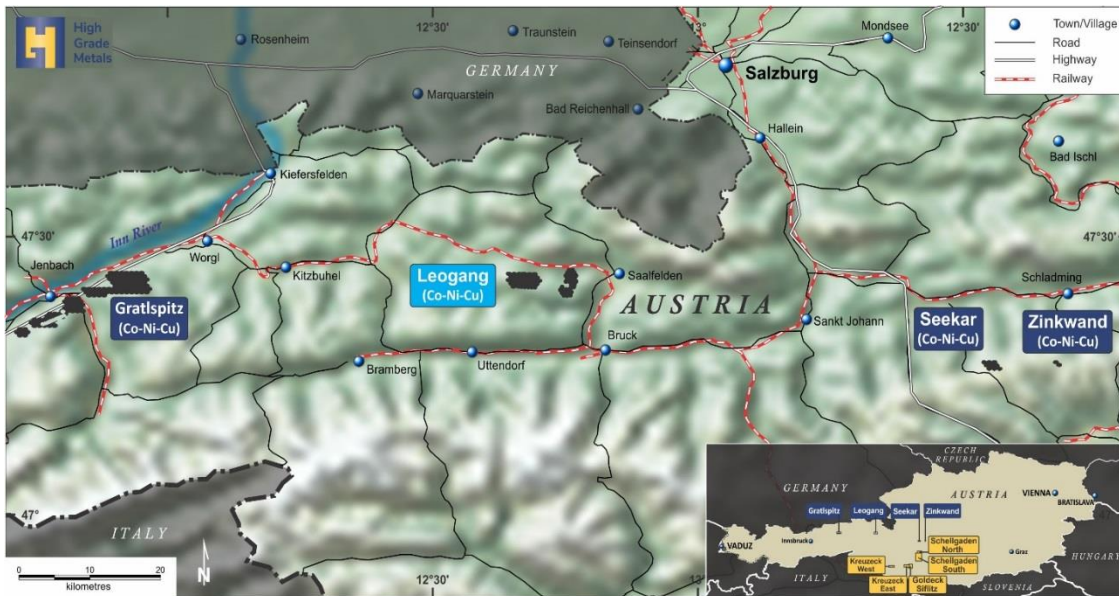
High Grade Metals

Town/Village
Road
Highway
Railway

Rosenheim
12°30'
Traunstein
Teinsendorf
Mondsee
12°30'
GERMANY
Salzburg
Marquarstein
Bad Reichenhall
Hallein
Bad Ischl
Kiefersfelden
47°30'
Inn River
47°30'
Worgl
Jenbach
Kitzbuhel
Leogang
(Co-Ni-Cu)
Saalfelden
Schladming
Gratlspitz
(Co-Ni-Cu)
AUSTRIA
Sankt Johann
Seekar
(Co-Ni-Cu)
Zinkwand
(Co-Ni-Cu)
Bruck
Bramberg
Uttendorf
47°
ITALY
0 10 20
kilometres
N
12°30'

CZECH REPUBLIC
GERMANY
AUSTRIA
VIENNA
BRATISLAVA
Gratlspitz
Leogang
Seekar
Zinkwand
VADUZ
Innsbruck
Schellgaden North
Schellgaden South
Graz
HUNGARY
Kreuzeck West
Kreuzeck East
Goldeck Siflitz
ITALY
SLOVENIA